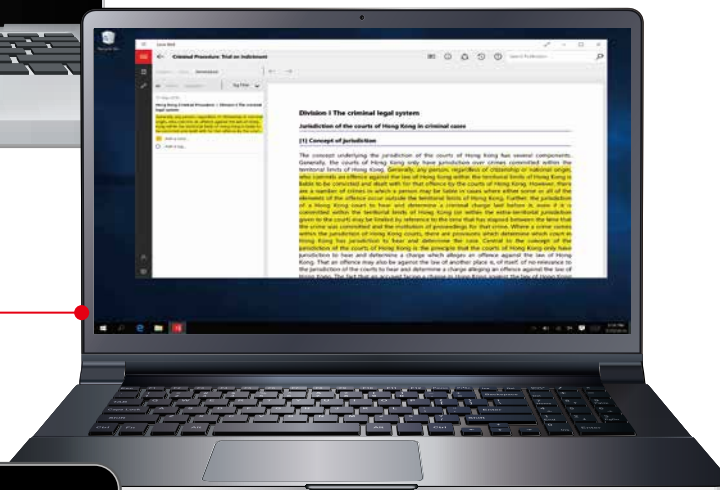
Criminal Procedure: Trial on Indictment

Division I The criminal legal system

Jurisdiction of the courts of Hong Kong in criminal cases

[1] Concept of jurisdiction

The concept underlying the jurisdiction of the courts of Hong Kong has several components. Generally, the courts of Hong Kong only have jurisdiction over crimes committed within the territorial limits of Hong Kong. Generally, any person, regardless of citizenship or national origin, who commits an offence against the law of Hong Kong within the territorial limits of Hong Kong is liable to be convicted and dealt with for that offence by the courts of Hong Kong. However, there are a number of crimes in which a person may be liable in cases where either some or all of the elements of the offence occur outside the territorial limits of Hong Kong. Further, the jurisdiction of a Hong Kong court to hear and determine a criminal charge laid before it, even if it is committed within the territorial limits of Hong Kong (or within the extra-territorial jurisdiction given to the courts) may be limited by reference to the time that has elapsed between the time that the crime was committed and the institution of proceedings for that crime. Where a crime comes within the jurisdiction of Hong Kong courts, there are provisions which determine which court in Hong Kong has jurisdiction to hear and determine the case. Central to the concept of the jurisdiction of the courts of Hong Kong is the principle that the courts of Hong Kong only have jurisdiction to hear and determine a charge which alleges an offence against the law of Hong Kong. That an offence may also be against the law of another place is, of itself, of no relevance to the jurisdiction of the courts to hear and determine a charge alleging an offence against the law of Hong Kong. The fact that an accused facing a charge in Hong Kong against the law of Hong Kong